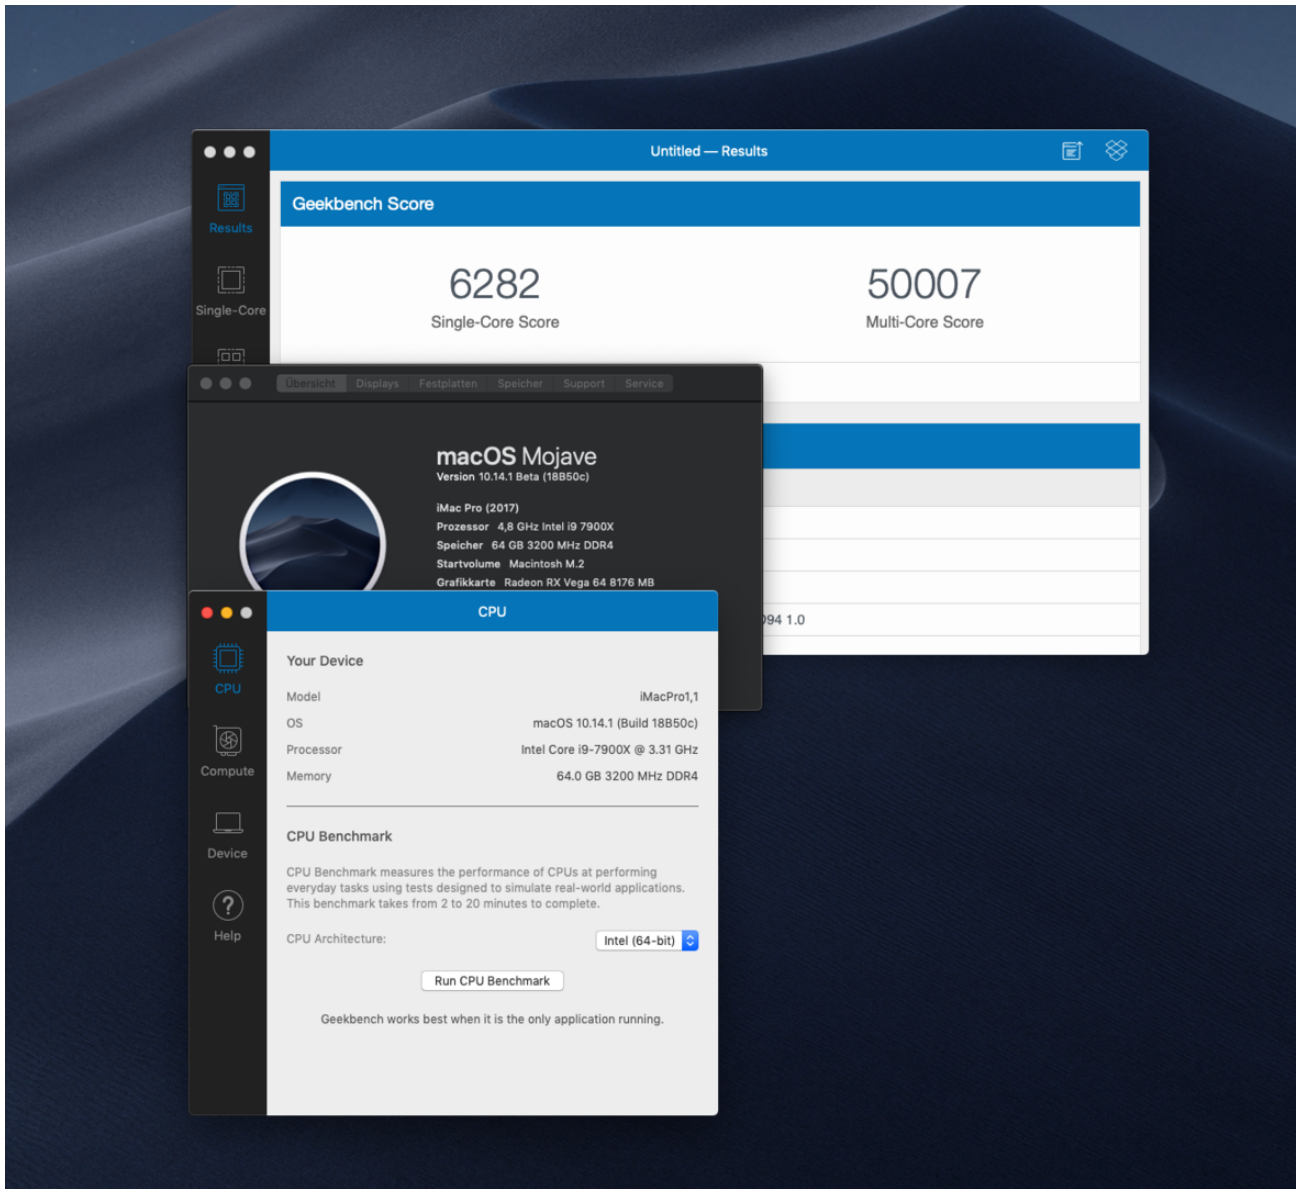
Untitled — Results

Results

Single-Core

Geekbench Score

6282
Single-Core Score

50007
Multi-Core Score

Übersicht Displays Festplatten Speicher Support Service

macOS Mojave
Version 10.14.1 Beta (18B50c)

iMac Pro (2017)
Prozessor 4,8 GHz Intel i9 7900X
Speicher 64 GB 3200 MHz DDR4
Startvolume Macintosh M.2
Grafikkarte Radeon RX Vega 64 8176 MB

94 1.0

CPU

CPU

Compute

Device

Help

Your Device

| | |
|---|---|
| Model | iMacPro1,1 |
| OS | macOS 10.14.1 (Build 18B50c) |
| Processor | Intel Core i9-7900X @ 3.31 GHz |
| Memory | 64.0 GB 3200 MHz DDR4 |

CPU Benchmark

CPU Benchmark measures the performance of CPUs at performing everyday tasks using tests designed to simulate real-world applications. This benchmark takes from 2 to 20 minutes to complete.

CPU Architecture: Intel (64-bit)

Run CPU Benchmark

Geekbench works best when it is the only application running.